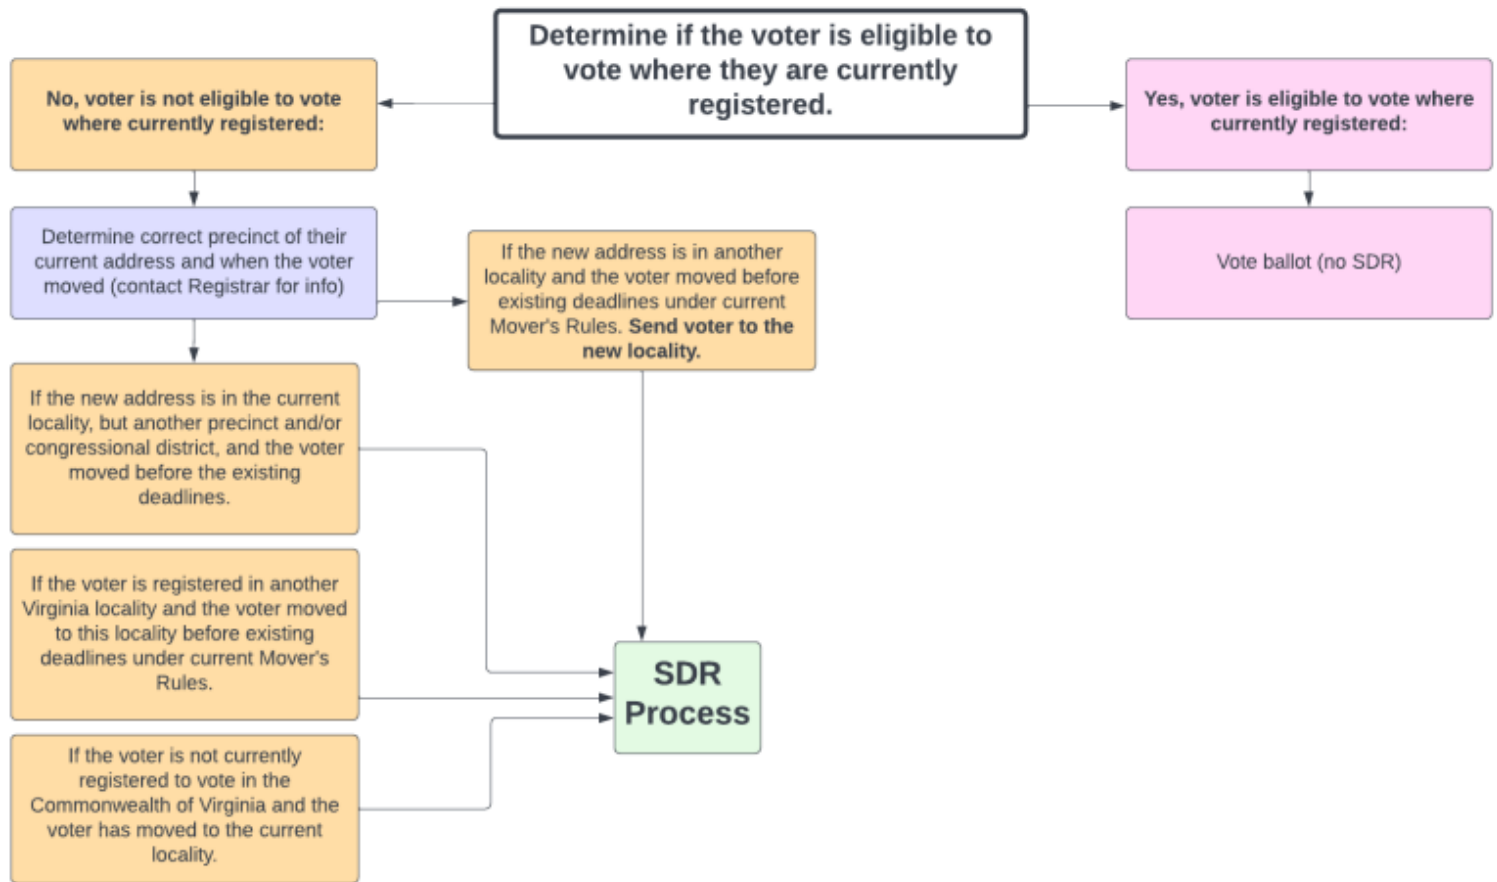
Determine if the voter is eligible to vote where they are currently registered.

No, voter is not eligible to vote where currently registered:

Yes, voter is eligible to vote where currently registered:

Vote ballot (no SDR)

Determine correct precinct of their current address and when the voter moved (contact Registrar for info)

If the new address is in another locality and the voter moved before existing deadlines under current Mover's Rules. Send voter to the new locality.

If the new address is in the current locality, but another precinct and/or congressional district, and the voter moved before the existing deadlines.

If the voter is registered in another Virginia locality and the voter moved to this locality before existing deadlines under current Mover's Rules.

If the voter is not currently registered to vote in the Commonwealth of Virginia and the voter has moved to the current locality.

SDR Process